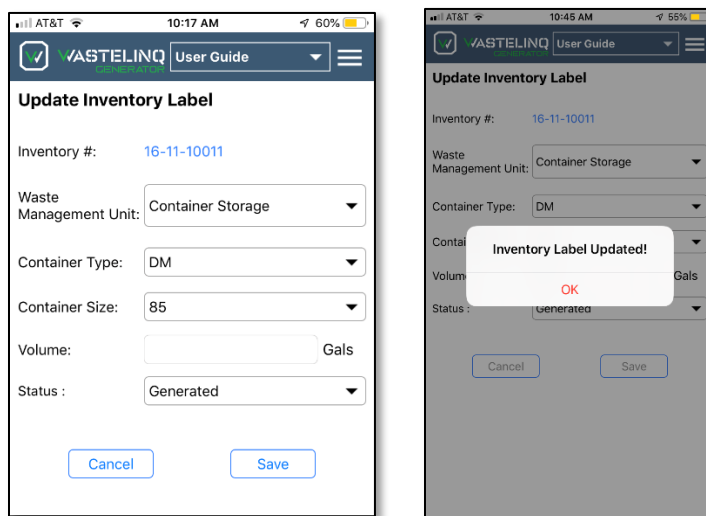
AT&T 10:17 AM 60%

WASTELINQ GENERATOR User Guide

Update Inventory Label

Inventory #: 16-11-10011

Waste Management Unit: Container Storage

Container Type: DM

Container Size: 85

Volume: Gals

Status : Generated

Cancel Save

AT&T 10:45 AM 55%

WASTELINQ GENERATOR User Guide

Update Inventory Label

Inventory #: 16-11-10011

Waste Management Unit: Container Storage

Container Type: DM

Contai

Volum Gals

Status : Generated

Inventory Label Updated!

OK

Cancel Save